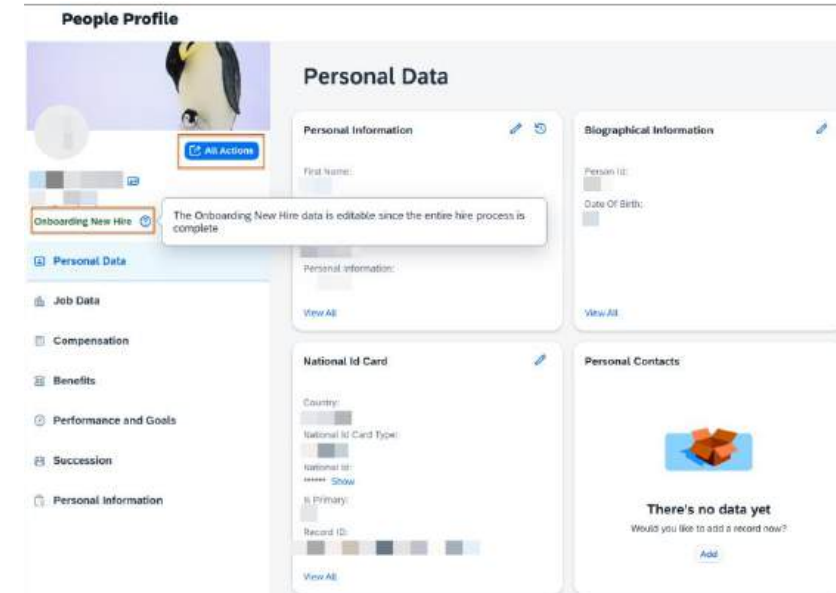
People Profile

All Actions

Onboarding New Hire

The Onboarding New Hire data is editable since the entire hire process is complete

Personal Data

Job Data

Compensation

Benefits

Performance and Goals

Succession

Personal Information

Personal Data

Personal Information

First Name:

Personal Information:

View All

Biographical Information

Person Id:

Date Of Birth:

View All

National Id Card

Country:

National Id Card Type:

National Id:

****** Show

Is Primary:

Record ID:

View All

Personal Contacts

There's no data yet

Would you like to add a record now?

Add